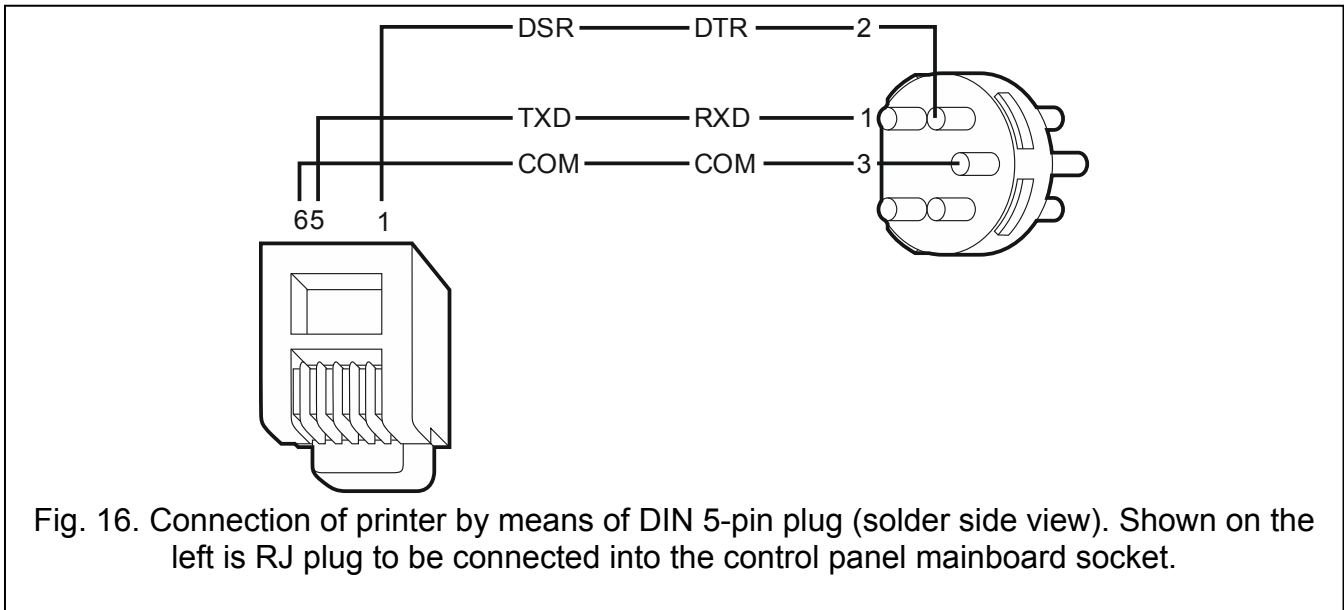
DSR DTR 2
TXD RXD 1
COM COM 3
6 5 1

Fig. 16. Connection of printer by means of DIN 5-pin plug (solder side view). Shown on the left is RJ plug to be connected into the control panel mainboard socket.